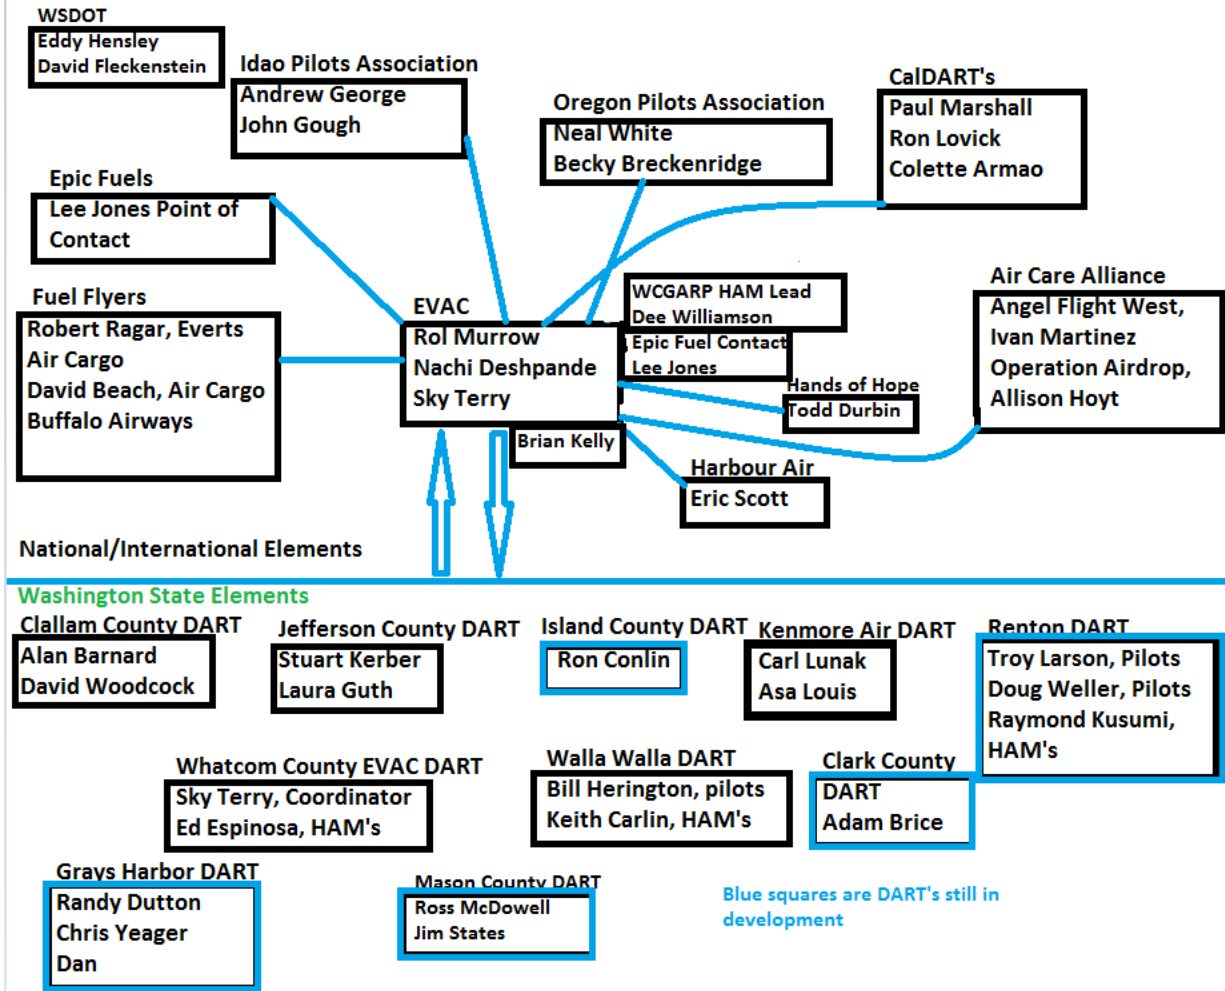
WSDOT
Eddy Hensley
David Fleckenstein

Idao Pilots Association
Andrew George
John Gough

Oregon Pilots Association
Neal White
Becky Breckenridge

CalDART's
Paul Marshall
Ron Lovick
Colette Armao

Epic Fuels
Lee Jones Point of Contact

Fuel Flyers
Robert Ragar, Everts Air Cargo
David Beach, Air Cargo
Buffalo Airways

EVAC
Rol Murrow
Nachi Deshpande
Sky Terry

WCGARP HAM Lead
Dee Williamson

Epic Fuel Contact
Lee Jones

Hands of Hope
Todd Durbin

Air Care Alliance
Angel Flight West, Ivan Martinez
Operation Airdrop, Allison Hoyt

Brian Kelly

Harbour Air
Eric Scott

National/International Elements

Washington State Elements

Clallam County DART
Alan Barnard
David Woodcock

Jefferson County DART
Stuart Kerber
Laura Guth

Island County DART
Ron Conlin

Kenmore Air DART
Carl Lunak
Asa Louis

Renton DART
Troy Larson, Pilots
Doug Weller, Pilots
Raymond Kusumi, HAM's

Whatcom County EVAC DART
Sky Terry, Coordinator
Ed Espinosa, HAM's

Walla Walla DART
Bill Herington, pilots
Keith Carlin, HAM's

Clark County
DART
Adam Brice

Grays Harbor DART
Randy Dutton
Chris Yeager
Dan

Mason County DART
Ross McDowell
Jim States

Blue squares are DART's still in development